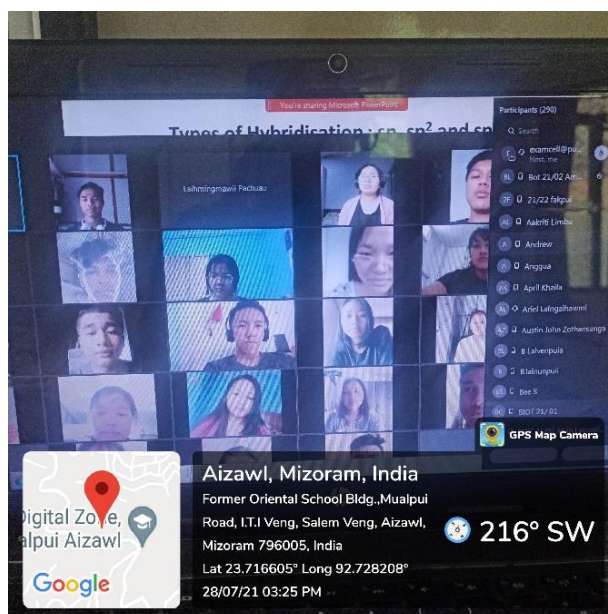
You're sharing Microsoft PowerPoint

Types of Hybridisation : sp, $sp^2$ and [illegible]

Participants (290)

Search

examcell@pu... Host, me

Bot 21/02 Am...

21/22 falkpui

Aakriti Limbu

Andrew

Anggua

April Khaila

Ariel Lalngaihawmi

Austin John Zothansanga

Lalvenpuia

B.lalnunpuii

Bee S

BIOT 21/01

Lalhmingmawii Pachuau

GPS Map Camera

Aizawl, Mizoram, India
Former Oriental School Bldg.,Mualpui Road, I.T.I Veng, Salem Veng, Aizawl, Mizoram 796005, India
Lat 23.716605° Long 92.728208°
28/07/21 03:25 PM

216° SW

Digital Zone, Mualpui Aizawl

Google